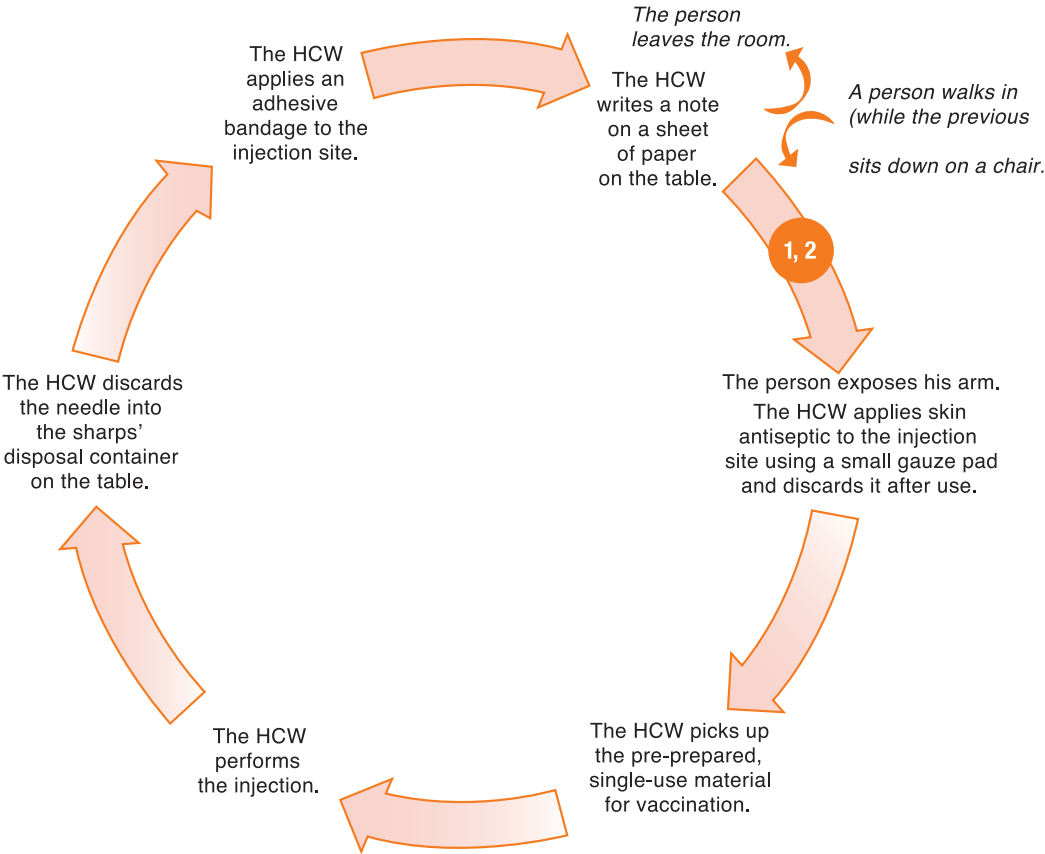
The person leaves the room.

A person walks in (while the previous

sits down on a chair.

The HCW writes a note on a sheet of paper on the table.

1, 2

The person exposes his arm.

The HCW applies skin antiseptic to the injection site using a small gauze pad and discards it after use.

The HCW picks up the pre-prepared, single-use material for vaccination.

The HCW performs the injection.

The HCW discards the needle into the sharps' disposal container on the table.

The HCW applies an adhesive bandage to the injection site.